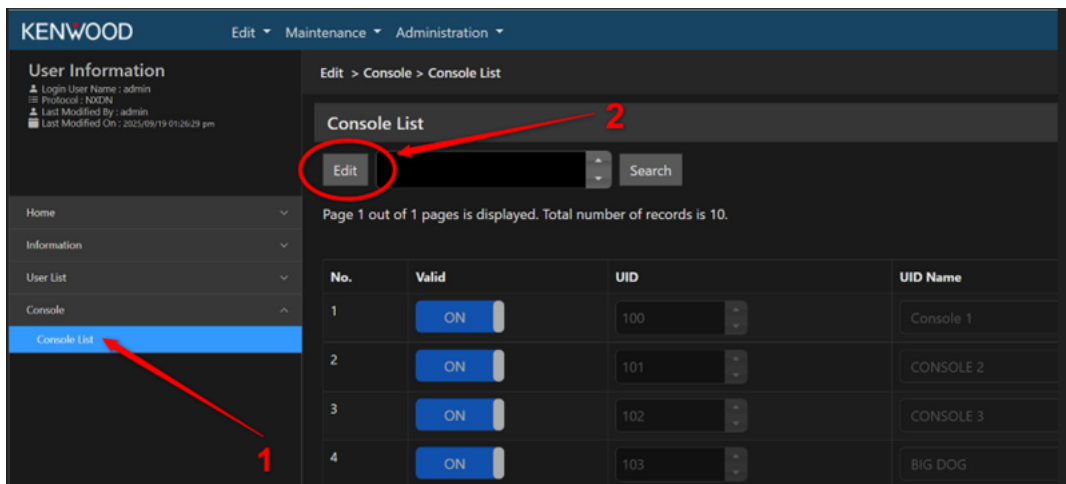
KENWOOD Edit ▾ Maintenance ▾ Administration ▾

User Information
Login User Name : admin
Protocol : NXDN
Last Modified By : admin
Last Modified On : 2025/09/19 01:26:29 pm

Home
Information
User List
Console
Console List

Edit > Console > Console List

Console List

2

Edit

Search

Page 1 out of 1 pages is displayed. Total number of records is 10.

| No. | Valid | UID | UID Name |
|---|---|---|---|
| 1 | ON | 100 | Console 1 |
| 2 | ON | 101 | CONSOLE 2 |
| 3 | ON | 102 | CONSOLE 3 |
| 4 | ON | 103 | BIG DOG |

1